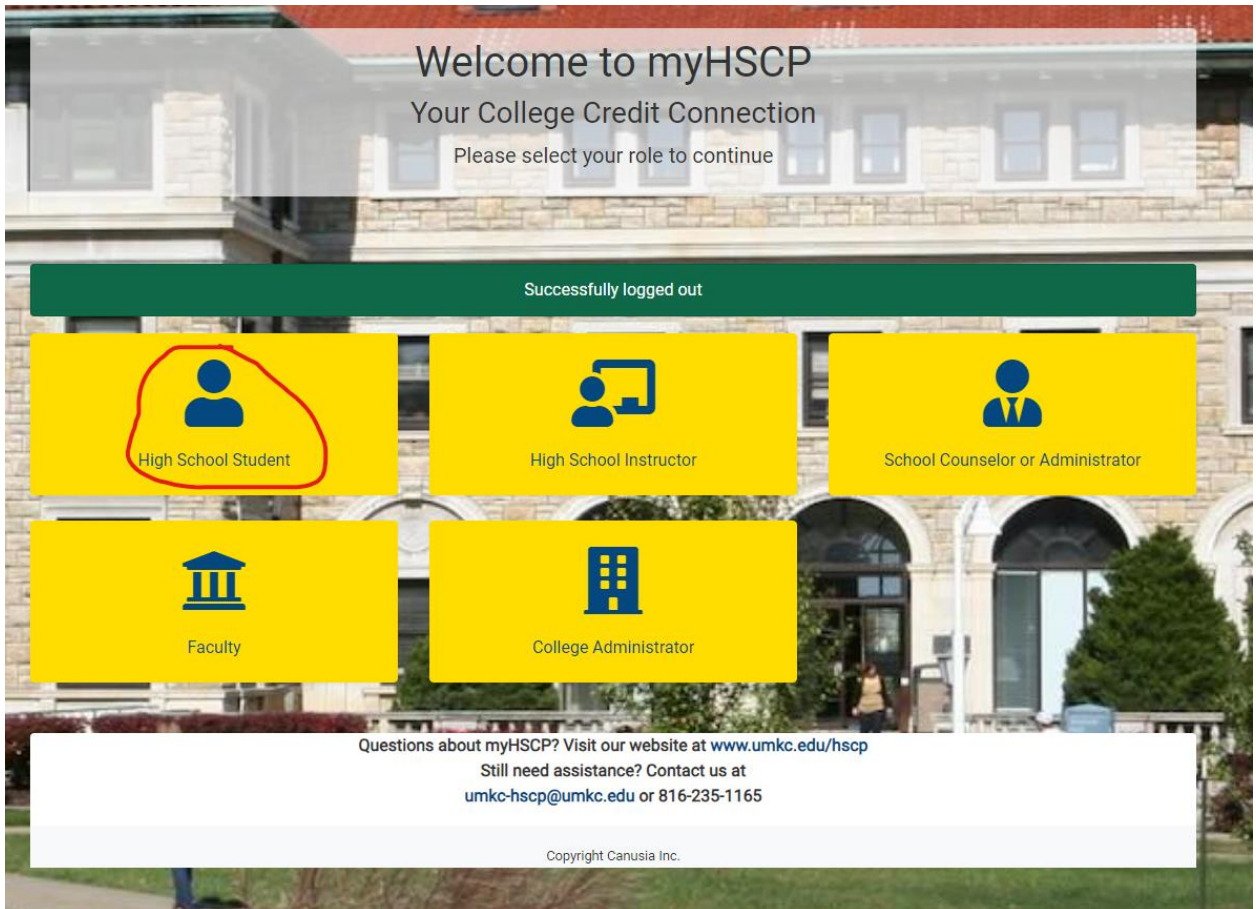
Welcome to myHSCP

Your College Credit Connection

Please select your role to continue

Successfully logged out

High School Student

High School Instructor

School Counselor or Administrator

Faculty

College Administrator

Questions about myHSCP? Visit our website at www.umkc.edu/hscp
Still need assistance? Contact us at
umkc-hscp@umkc.edu or 816-235-1165

Copyright Canusia Inc.